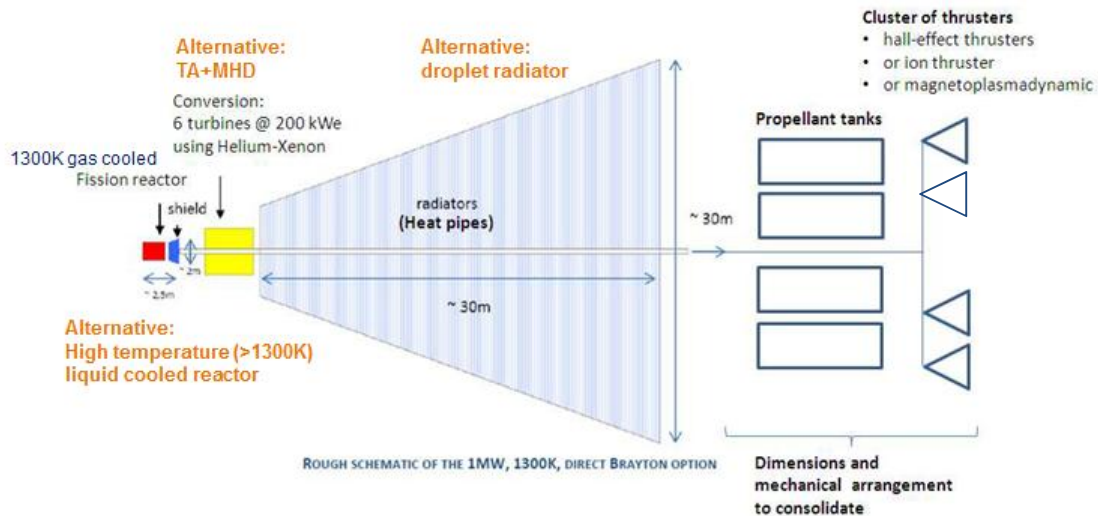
Alternative:
TA+MHD

Conversion:
6 turbines @ 200 kWe
using Helium-Xenon

Alternative:
droplet radiator

Cluster of thrusters
• hall-effect thrusters
• or ion thruster
• or magnetoplasmadynamic

1300K gas cooled
Fission reactor

shield

~ 2m

~ 2.5m

radiators
(Heat pipes)

~ 30m

~ 30m

Propellant tanks

Alternative:
High temperature (>1300K)
liquid cooled reactor

ROUGH SCHEMATIC OF THE 1MW, 1300K, DIRECT BRAYTON OPTION

Dimensions and mechanical arrangement to consolidate